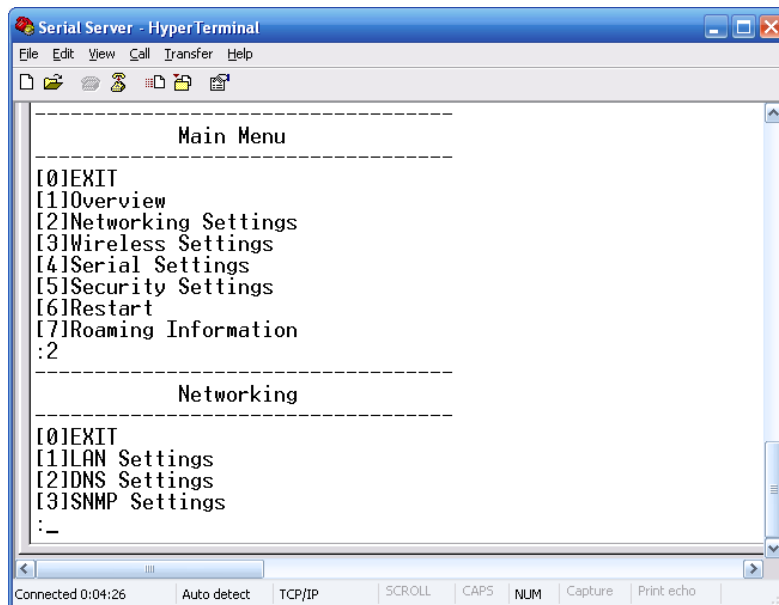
Serial Server - HyperTerminal

File Edit View Call Transfer Help

----------------------------------
Main Menu
----------------------------------
[0]EXIT
[1]Overview
[2]Networking Settings
[3]Wireless Settings
[4]Serial Settings
[5]Security Settings
[6]Restart
[7]Roaming Information
:2
----------------------------------
Networking
----------------------------------
[0]EXIT
[1]LAN Settings
[2]DNS Settings
[3]SNMP Settings
:_

Connected 0:04:26 | Auto detect | TCP/IP | SCROLL | CAPS | NUM | Capture | Print echo